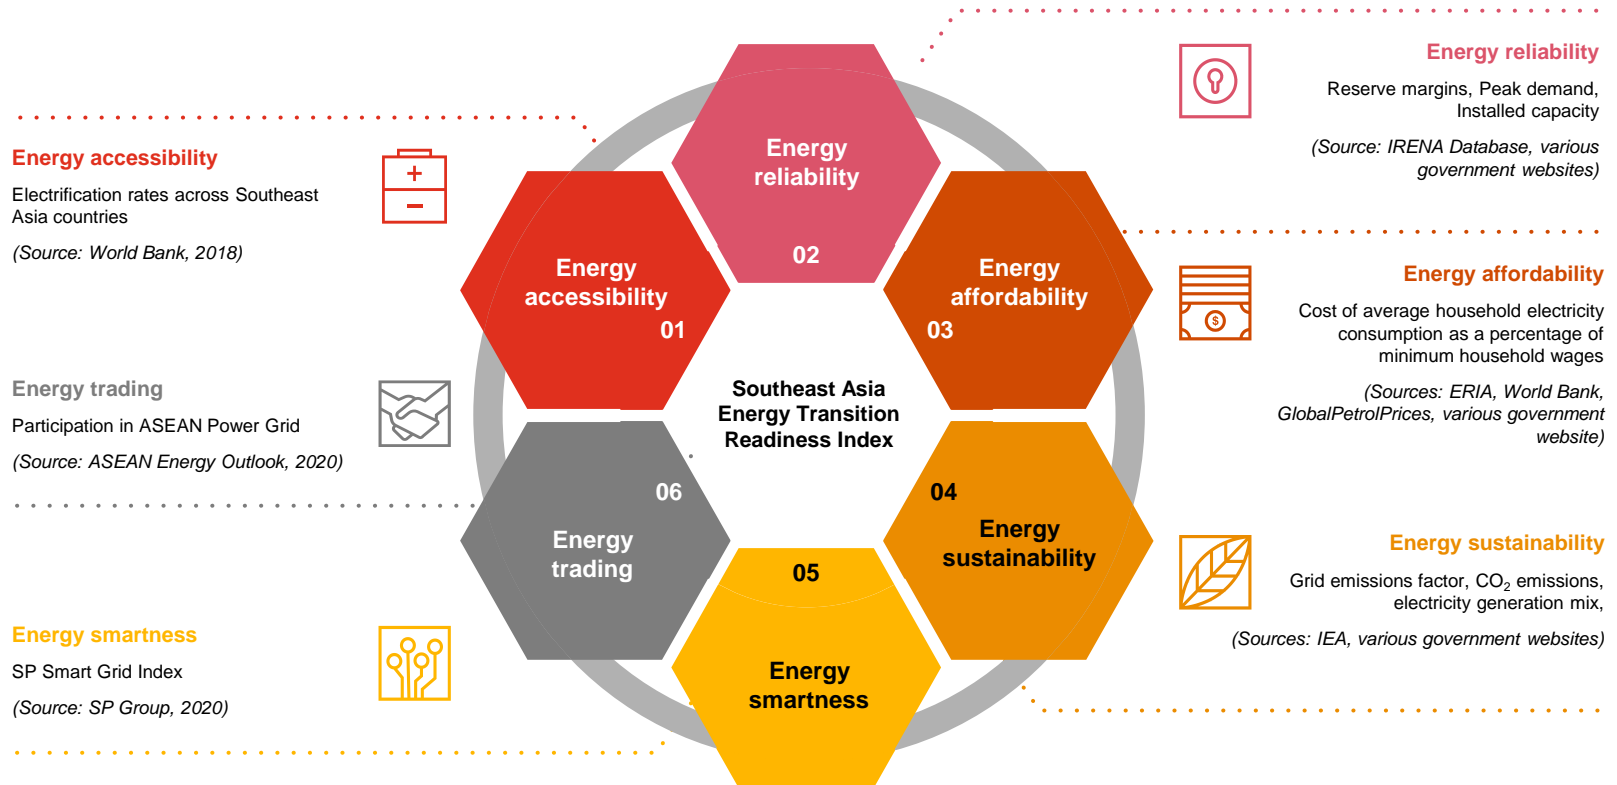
Energy accessibility

Electrification rates across Southeast Asia countries

(Source: World Bank, 2018)

Energy trading

Participation in ASEAN Power Grid

(Source: ASEAN Energy Outlook, 2020)

Energy smartness

SP Smart Grid Index

(Source: SP Group, 2020)

Energy reliability
02

Energy accessibility
01

Energy affordability
03

Southeast Asia Energy Transition Readiness Index

06
Energy trading

04
Energy sustainability

05
Energy smartness

Energy reliability

Reserve margins, Peak demand, Installed capacity

(Source: IRENA Database, various government websites)

Energy affordability

Cost of average household electricity consumption as a percentage of minimum household wages

(Sources: ERIA, World Bank, GlobalPetrolPrices, various government website)

$

Energy sustainability

Grid emissions factor, $CO_2$ emissions, electricity generation mix,

(Sources: IEA, various government websites)